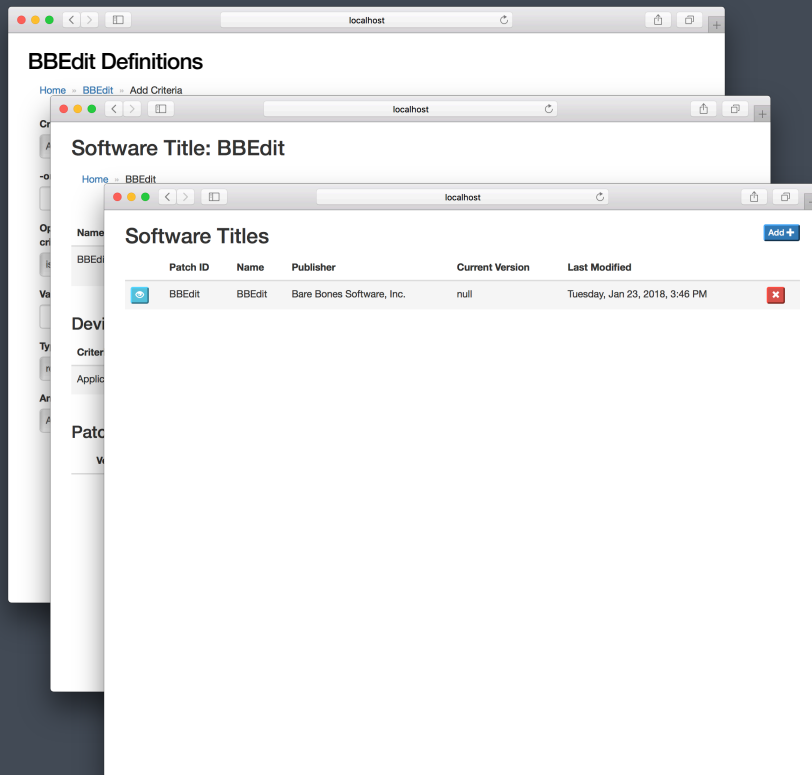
localhost

BBEdit Definitions

Home » BBEdit » Add Criteria

Cr
A
-o
Op
cri
is
Va
Ty
re
Ar
A

localhost

Software Title: BBEdit

Home » BBEdit

Name
BBEdi

Devi
Criter
Applic

Patc
Ve

localhost

Software Titles

Add

| | Patch ID | Name | Publisher | Current Version | Last Modified | |
|---|---|---|---|---|---|---|
| | BBEdit | BBEdit | Bare Bones Software, Inc. | null | Tuesday, Jan 23, 2018, 3:46 PM | |